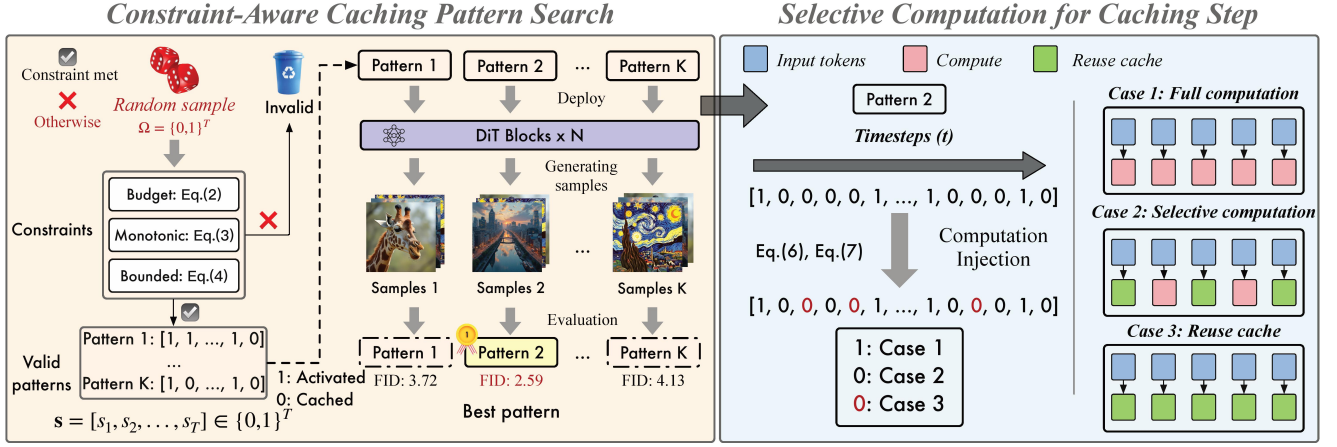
Constraint-Aware Caching Pattern Search

Constraint met

Otherwise

Random sample

$\Omega = \{0,1\}^T$

Invalid

Constraints

Budget: Eq.(2)

Monotonic: Eq.(3)

Bounded: Eq.(4)

Valid patterns

Pattern 1: [1, 1, ..., 1, 0]

...

Pattern K: [1, 0, ..., 1, 0]

$\mathbf{s} = [s_1, s_2, \ldots, s_T] \in \{0,1\}^T$

1: Activated

0: Cached

Pattern 1

Pattern 2

...

Pattern K

Deploy

DiT Blocks x N

Generating samples

Samples 1

Samples 2

...

Samples K

Evaluation

Pattern 1

Pattern 2

...

Pattern K

FID: 3.72

FID: 2.59

FID: 4.13

Best pattern

Selective Computation for Caching Step

Input tokens

Compute

Reuse cache

Pattern 2

Timesteps (t)

[1, 0, 0, 0, 0, 1, ..., 1, 0, 0, 0, 1, 0]

Eq.(6), Eq.(7)

Computation Injection

[1, 0, 0, 0, 0, 1, ..., 1, 0, 0, 0, 1, 0]

1: Case 1

0: Case 2

0: Case 3

Case 1: Full computation

Case 2: Selective computation

Case 3: Reuse cache